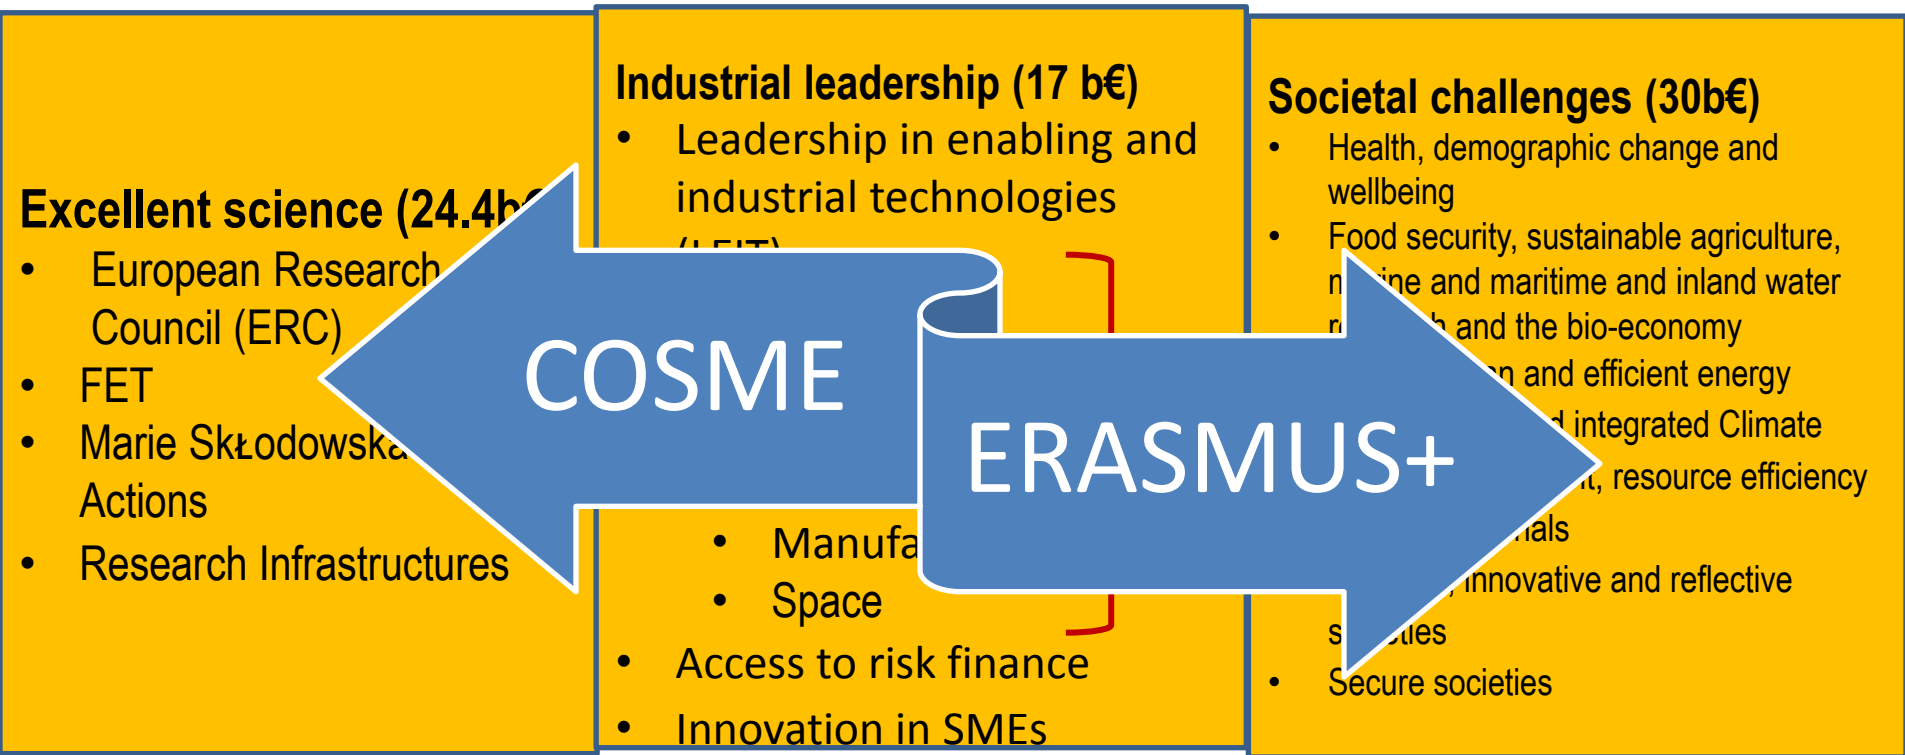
Excellent science (24.4b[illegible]
- European Research Council (ERC)
- FET
- Marie Skłodowska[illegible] Actions
- Research Infrastructures

Industrial leadership (17 b€)
- Leadership in enabling and industrial technologies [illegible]
  - Manufa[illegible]
  - Space
- Access to risk finance
- Innovation in SMEs

Societal challenges (30b€)
- Health, demographic change and wellbeing
- Food security, sustainable agriculture, m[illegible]ine and maritime and inland water r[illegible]h and the bio-economy
- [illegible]n and efficient energy
- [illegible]d integrated Climate
- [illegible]t, resource efficiency
- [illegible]ials
- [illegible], innovative and reflective s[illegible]eties
- Secure societies

COSME

ERASMUS+